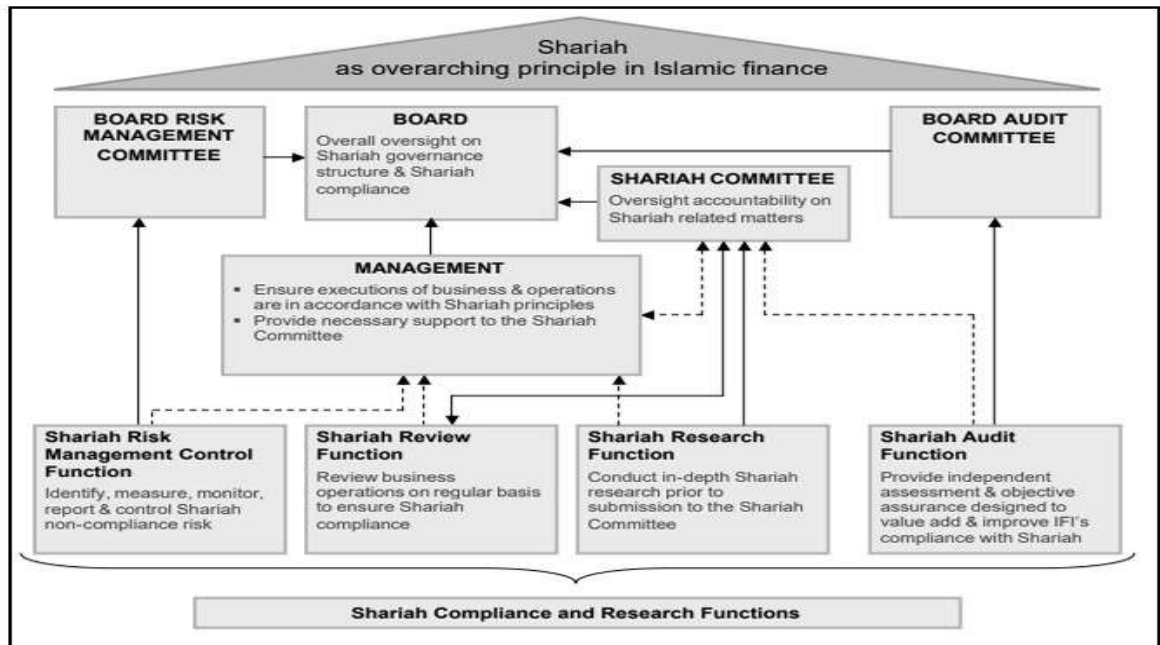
Shariah
as overarching principle in Islamic finance

BOARD RISK MANAGEMENT COMMITTEE

BOARD
Overall oversight on Shariah governance structure & Shariah compliance

BOARD AUDIT COMMITTEE

SHARIAH COMMITTEE
Oversight accountability on Shariah related matters

MANAGEMENT
▪ Ensure executions of business & operations are in accordance with Shariah principles
▪ Provide necessary support to the Shariah Committee

Shariah Risk Management Control Function
Identify, measure, monitor, report & control Shariah non-compliance risk

Shariah Review Function
Review business operations on regular basis to ensure Shariah compliance

Shariah Research Function
Conduct in-depth Shariah research prior to submission to the Shariah Committee

Shariah Audit Function
Provide independent assessment & objective assurance designed to value add & improve IFI's compliance with Shariah

Shariah Compliance and Research Functions